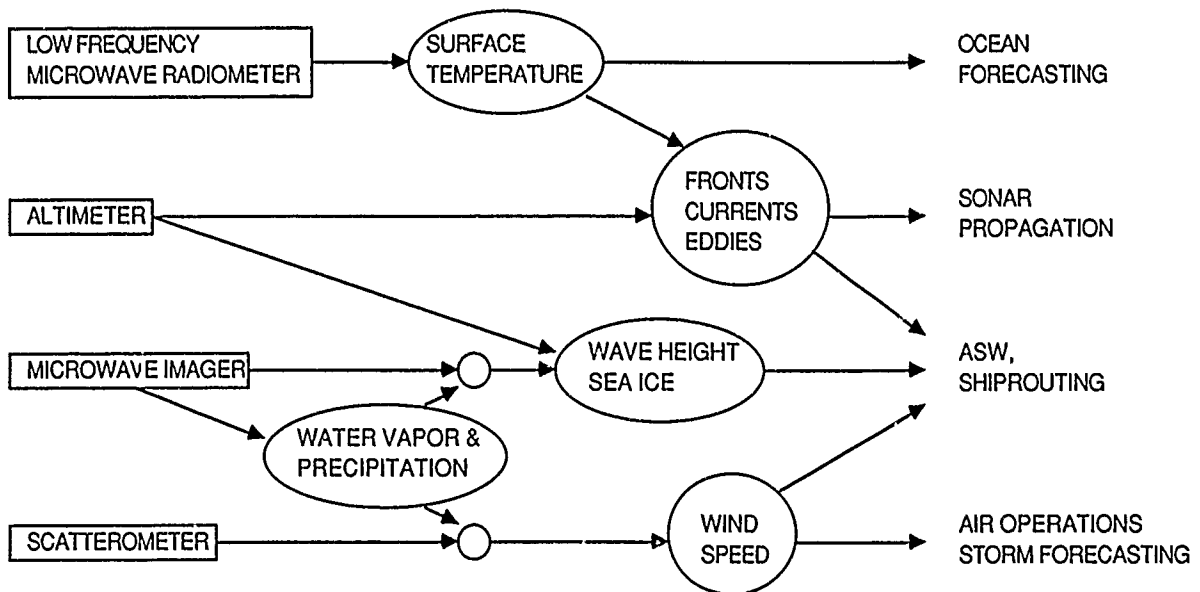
LOW FREQUENCY MICROWAVE RADIOMETER

SURFACE TEMPERATURE

OCEAN FORECASTING

ALTIMETER

FRONTS CURRENTS EDDIES

SONAR PROPAGATION

MICROWAVE IMAGER

WAVE HEIGHT SEA ICE

ASW, SHIPROUTING

WATER VAPOR & PRECIPITATION

SCATTEROMETER

WIND SPEED

AIR OPERATIONS STORM FORECASTING